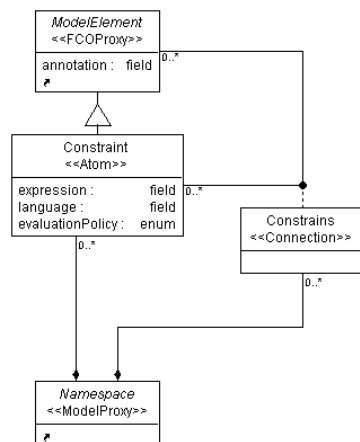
ModelElement
<<FCOProxy>>

annotation : field

0..*

Constraint
<<Atom>>

expression : field
language : field
evaluationPolicy : enum

0..*

0..*

Constrains
<<Connection>>

0..*

Namespace
<<ModelProxy>>